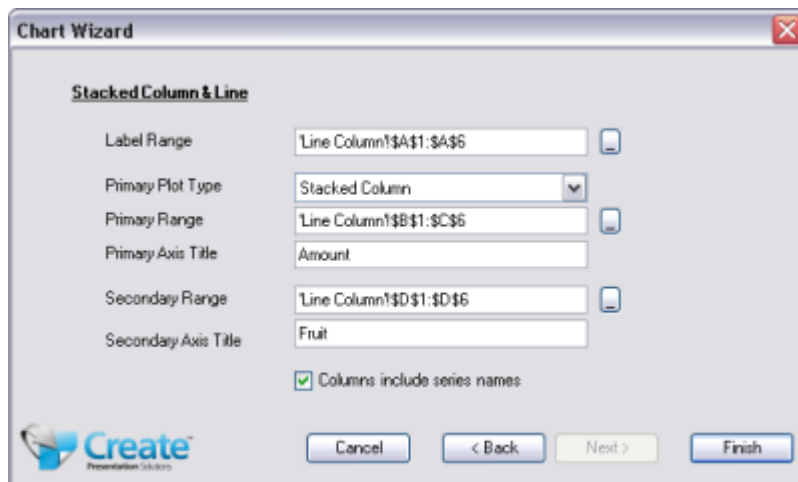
Chart Wizard

Stacked Column & Line

Label Range 'Line Column'!$A$1:$A$6

Primary Plot Type Stacked Column

Primary Range 'Line Column'!$B$1:$C$6

Primary Axis Title Amount

Secondary Range 'Line Column'!$D$1:$D$6

Secondary Axis Title Fruit

Columns include series names

Create™ Presentation Solutions

Cancel < Back Next > Finish